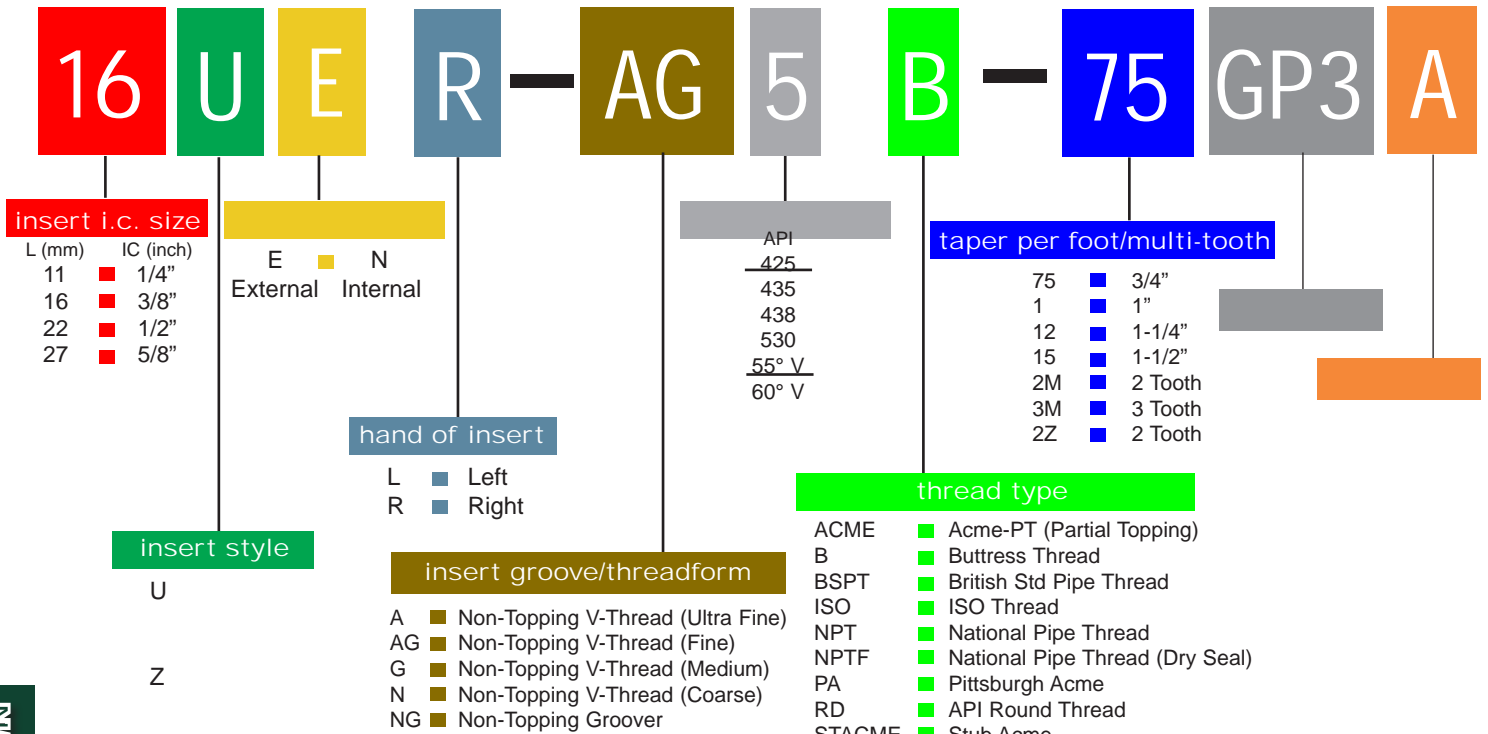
16 U E R – AG 5 B – 75 GP3 A

insert i.c. size

| L (mm) | IC (inch) |
|---|---|
| 11 | 1/4” |
| 16 | 3/8” |
| 22 | 1/2” |
| 27 | 5/8” |

E N
External Internal

API
425
435
438
530
55° V
60° V

taper per foot/multi-tooth

| | |
|---|---|
| 75 | 3/4” |
| 1 | 1” |
| 12 | 1-1/4” |
| 15 | 1-1/2” |
| 2M | 2 Tooth |
| 3M | 3 Tooth |
| 2Z | 2 Tooth |

hand of insert
L Left
R Right

insert style
U

Z

insert groove/threadform
A Non-Topping V-Thread (Ultra Fine)
AG Non-Topping V-Thread (Fine)
G Non-Topping V-Thread (Medium)
N Non-Topping V-Thread (Coarse)
NG Non-Topping Groover

thread type
ACME Acme-PT (Partial Topping)
B Buttress Thread
BSPT British Std Pipe Thread
ISO ISO Thread
NPT National Pipe Thread
NPTF National Pipe Thread (Dry Seal)
PA Pittsburgh Acme
RD API Round Thread
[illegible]